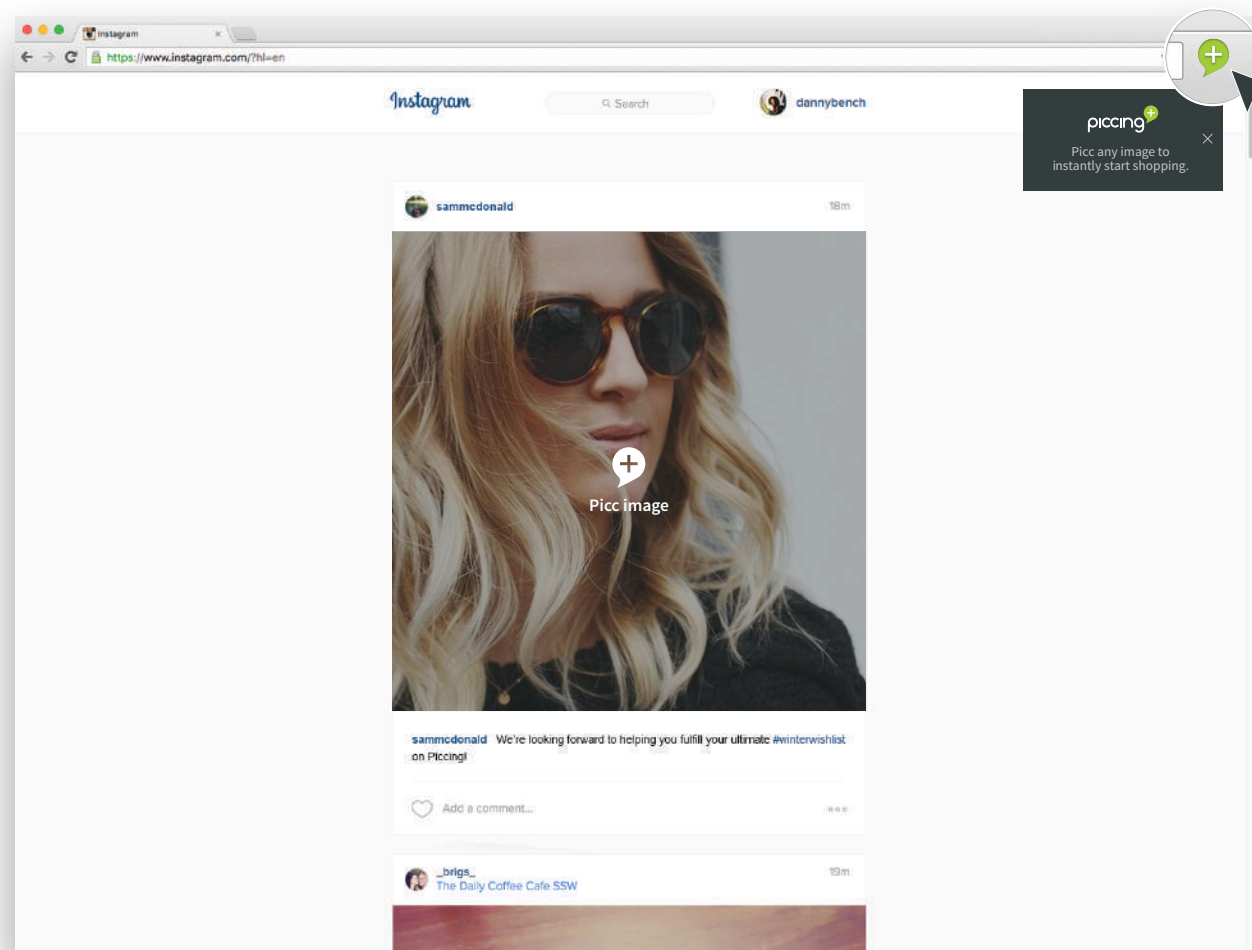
Instagram
https://www.instagram.com/?hl=en

Instagram
Search
dannybench

piccing
Picc any image to instantly start shopping.

sammcdonald
18m

Picc image

sammcdonald We're looking forward to helping you fulfill your ultimate #winterwishlist on Piccing!

Add a comment...

_brigs_
The Daily Coffee Cafe SSW
19m